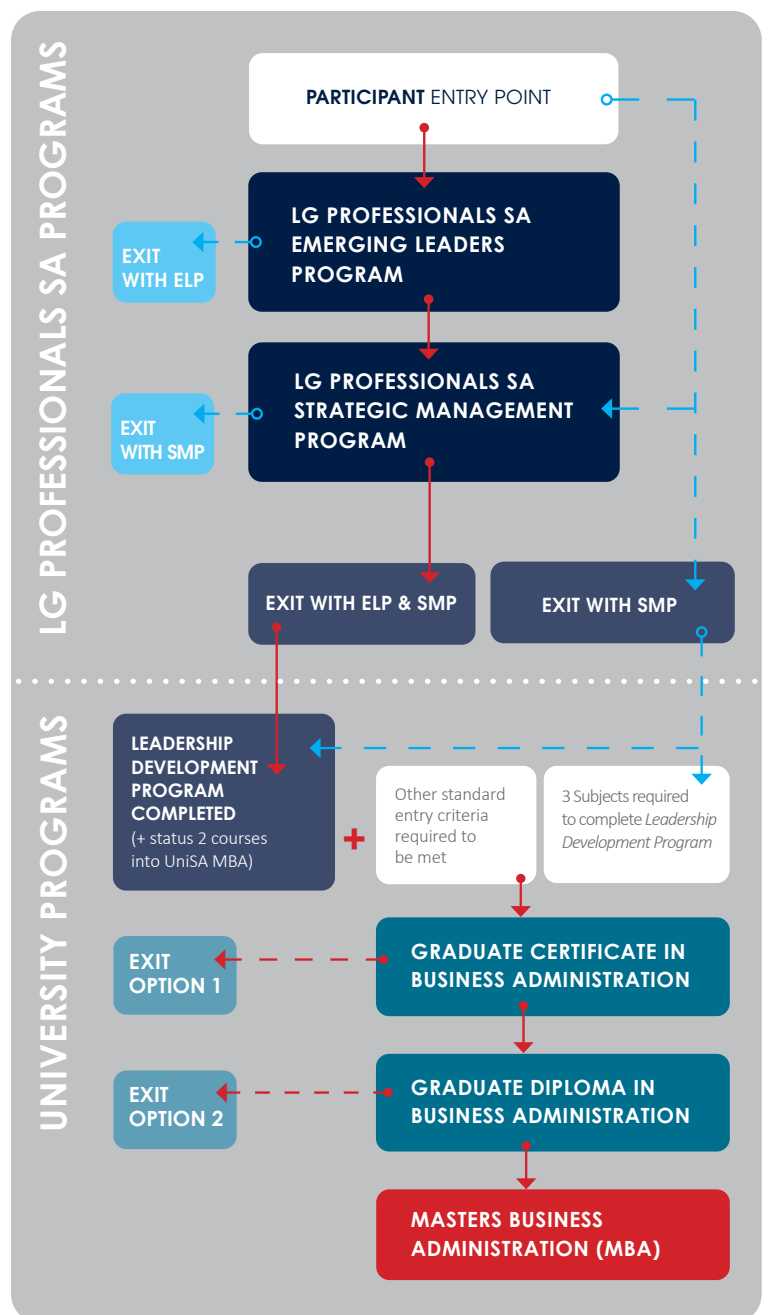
LG PROFESSIONALS SA PROGRAMS

PARTICIPANT ENTRY POINT

LG PROFESSIONALS SA EMERGING LEADERS PROGRAM

EXIT WITH ELP

LG PROFESSIONALS SA STRATEGIC MANAGEMENT PROGRAM

EXIT WITH SMP

EXIT WITH ELP & SMP

EXIT WITH SMP

UNIVERSITY PROGRAMS

LEADERSHIP DEVELOPMENT PROGRAM COMPLETED (+ status 2 courses into UniSA MBA)

+

Other standard entry criteria required to be met

3 Subjects required to complete *Leadership Development Program*

GRADUATE CERTIFICATE IN BUSINESS ADMINISTRATION

EXIT OPTION 1

GRADUATE DIPLOMA IN BUSINESS ADMINISTRATION

EXIT OPTION 2

MASTERS BUSINESS ADMINISTRATION (MBA)